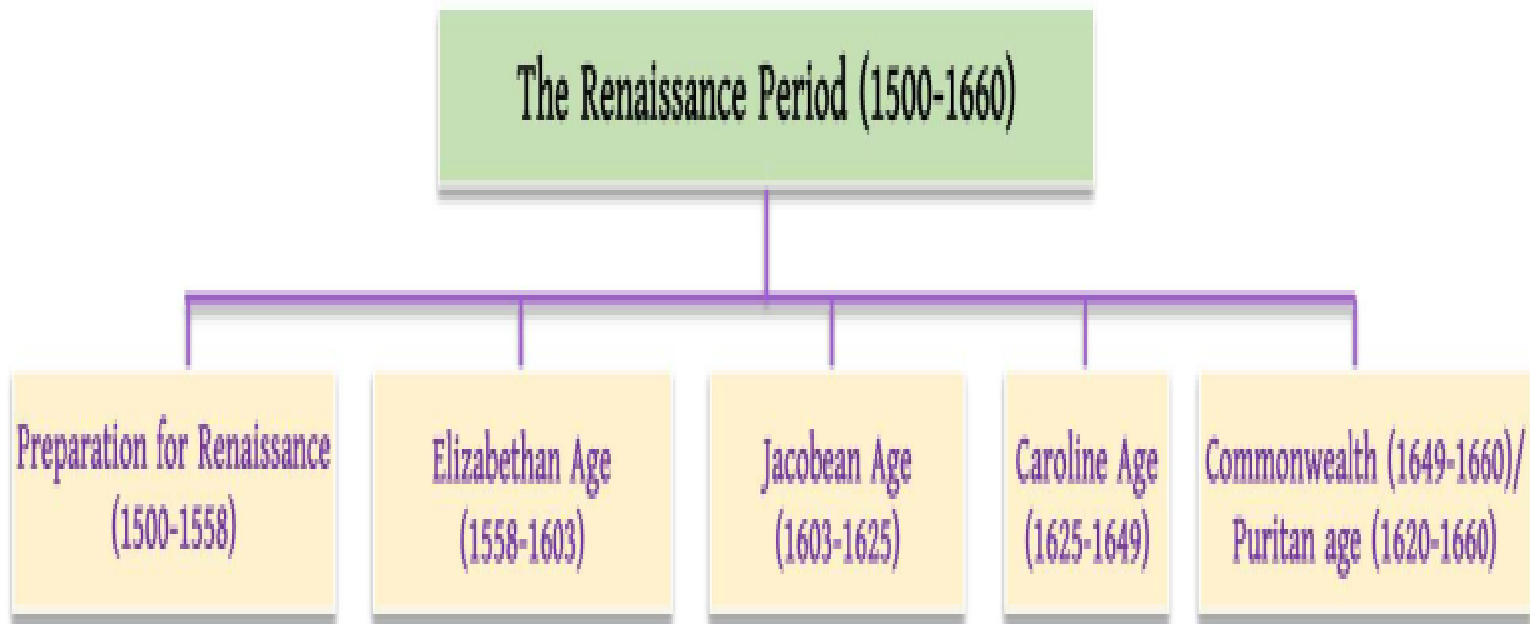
The Renaissance Period (1500-1660)

Preparation for Renaissance (1500-1558)

Elizabethan Age (1558-1603)

Jacobean Age (1603-1625)

Caroline Age (1625-1649)

Commonwealth (1649-1660)/ Puritan age (1620-1660)